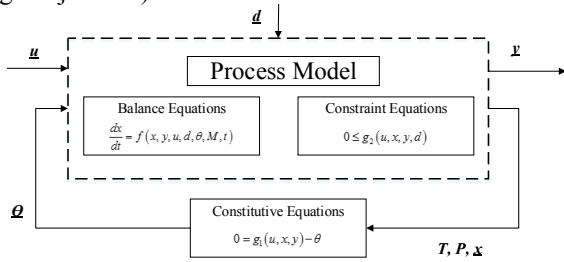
$\underline{d}$

$\underline{u}$

$\underline{y}$

Process Model

Balance Equations

$\frac{dx}{dt} = f(x, y, u, d, \theta, M, t)$

Constraint Equations

$0 \leq g_2(u, x, y, d)$

$\underline{\theta}$

Constitutive Equations

$0 = g_1(u, x, y) - \theta$

$T, P, \underline{x}$